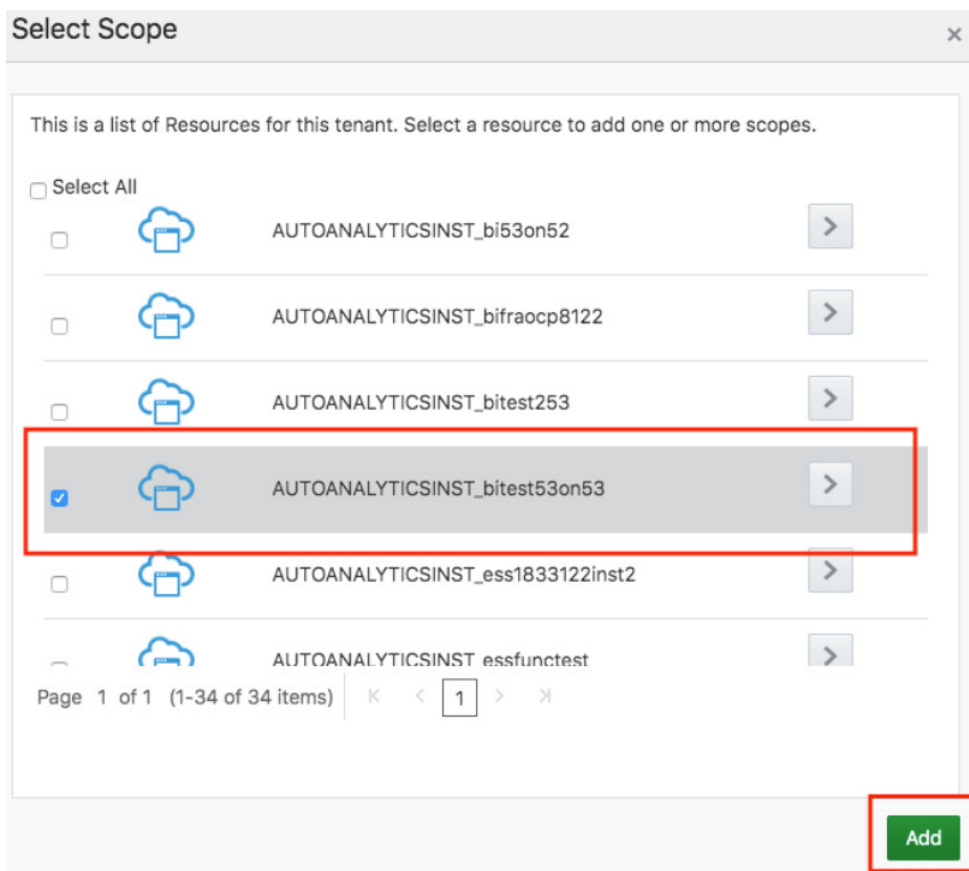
Select Scope

×

This is a list of Resources for this tenant. Select a resource to add one or more scopes.

Select All

AUTOANALYTICSINST_bi53on52

AUTOANALYTICSINST_bifraocp8122

AUTOANALYTICSINST_bitest253

AUTOANALYTICSINST_bitest53on53

AUTOANALYTICSINST_ess1833122inst2

AUTOANALYTICSINST_essfunctest

Page 1 of 1 (1-34 of 34 items) 1

Add